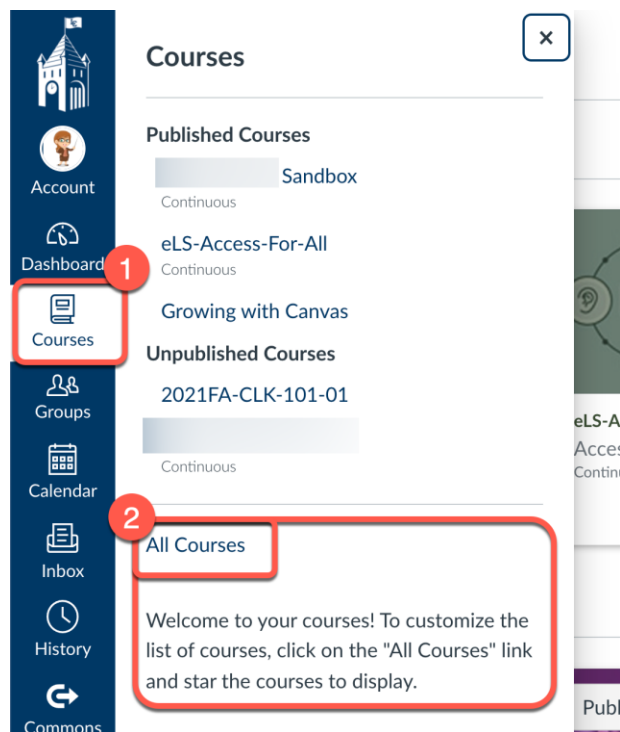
Account
Dashboard
1
Courses
Groups
Calendar
Inbox
History
Commons

×
Courses

Published Courses
Sandbox
Continuous
eLS-Access-For-All
Continuous
Growing with Canvas
Unpublished Courses
2021FA-CLK-101-01
Continuous

2
All Courses

Welcome to your courses! To customize the list of courses, click on the "All Courses" link and star the courses to display.

eLS-A
Acces
Continu
Publ